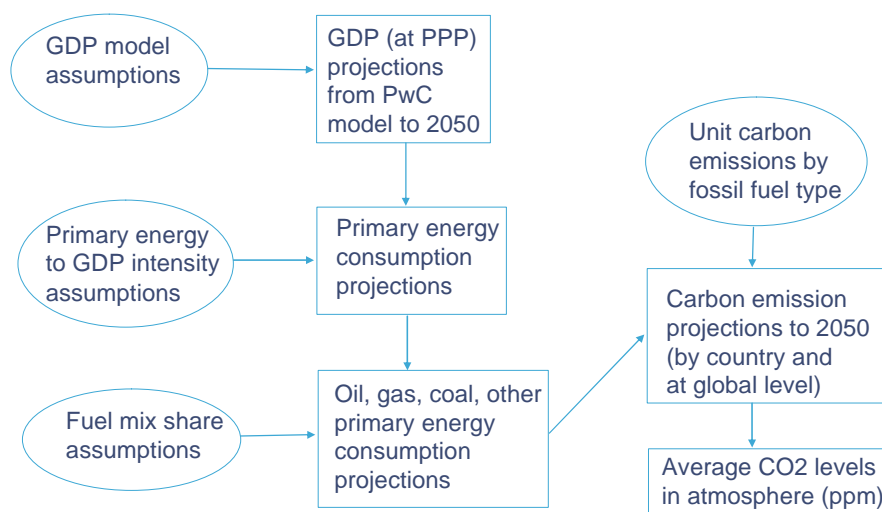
GDP model assumptions

GDP (at PPP) projections from PwC model to 2050

Primary energy to GDP intensity assumptions

Primary energy consumption projections

Fuel mix share assumptions

Oil, gas, coal, other primary energy consumption projections

Unit carbon emissions by fossil fuel type

Carbon emission projections to 2050 (by country and at global level)

Average CO2 levels in atmosphere (ppm)